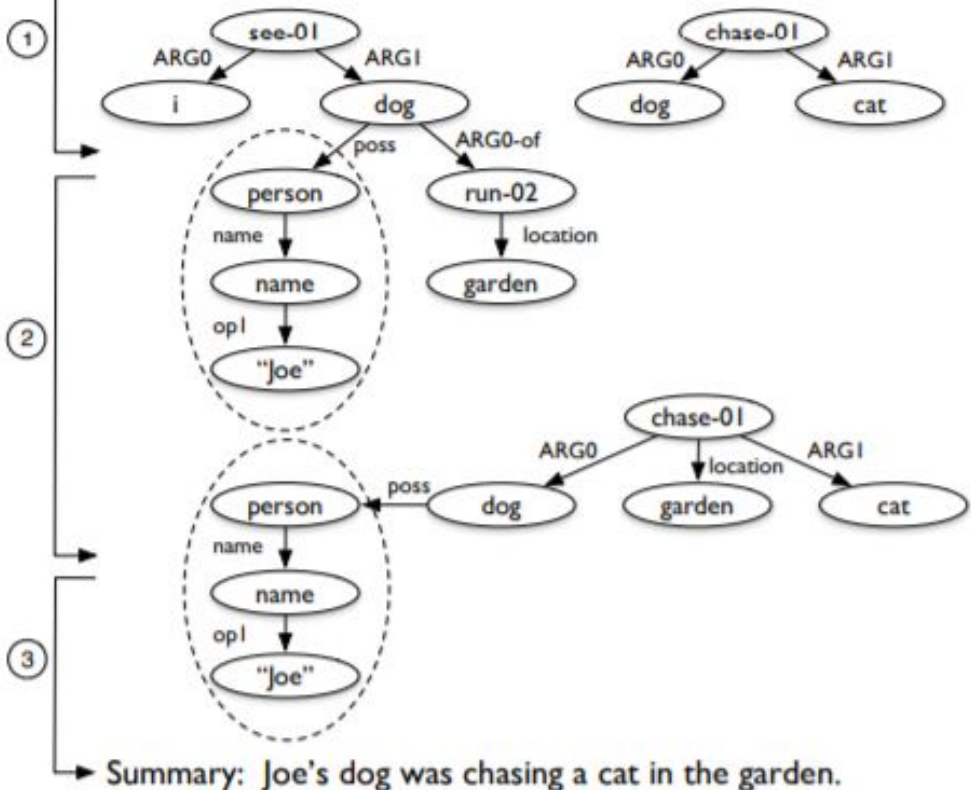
1

see-01
ARG0
ARG1
i
dog

chase-01
ARG0
ARG1
dog
cat

poss
ARG0-of

2

person
name
name
op1
"Joe"

run-02
location
garden

chase-01
ARG0
location
ARG1
poss
person
dog
garden
cat
name
name
op1
"Joe"

3

Summary: Joe's dog was chasing a cat in the garden.